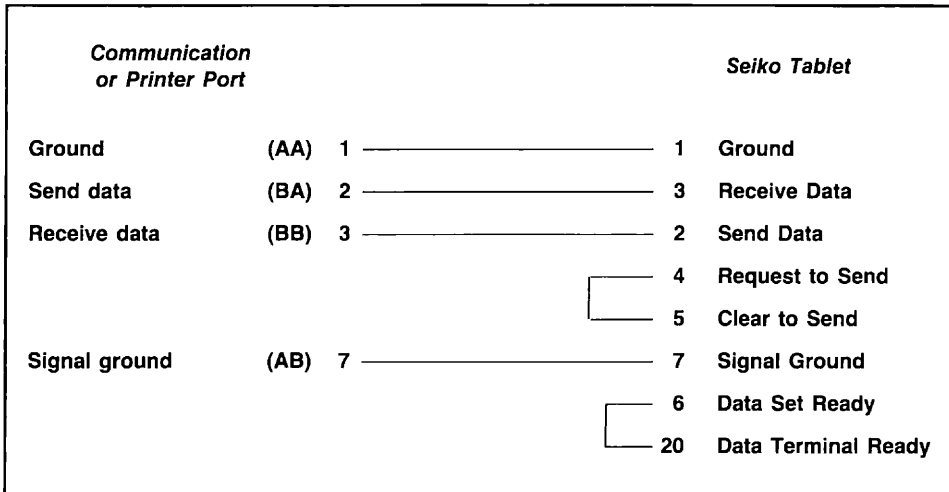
*Communication or Printer Port*

*Seiko Tablet*

Ground (AA) 1 — 1 Ground

Send data (BA) 2 — 3 Receive Data

Receive data (BB) 3 — 2 Send Data

4 Request to Send

5 Clear to Send

Signal ground (AB) 7 — 7 Signal Ground

6 Data Set Ready

20 Data Terminal Ready